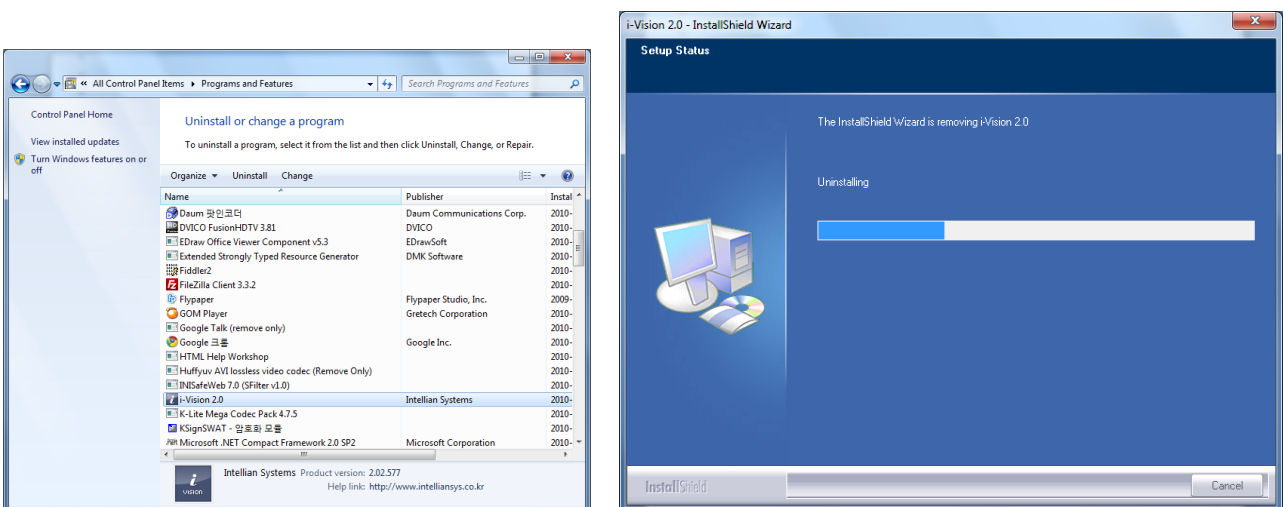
« All Control Panel Items ▸ Programs and Features

Search Programs and Features

Control Panel Home

View installed updates

Turn Windows features on or off

Uninstall or change a program

To uninstall a program, select it from the list and then click Uninstall, Change, or Repair.

Organize ▾ Uninstall Change

| Name | Publisher | Install |
|---|---|---|
| Daum 팟인코더 | Daum Communications Corp. | 2010- |
| DVICO FusionHDTV 3.81 | DVICO | 2010- |
| EDraw Office Viewer Component v5.3 | EDrawSoft | 2010- |
| Extended Strongly Typed Resource Generator | DMK Software | 2010- |
| Fiddler2 | | 2010- |
| FileZilla Client 3.3.2 | | 2010- |
| Flypaper | Flypaper Studio, Inc. | 2009- |
| GOM Player | Gretech Corporation | 2010- |
| Google Talk (remove only) | | 2010- |
| Google 크롬 | Google Inc. | 2010- |
| HTML Help Workshop | | 2010- |
| Huffyuv AVI lossless video codec (Remove Only) | | 2010- |
| INISafeWeb 7.0 (SFilter v1.0) | | 2010- |
| i-Vision 2.0 | Intellian Systems | 2010- |
| K-Lite Mega Codec Pack 4.7.5 | | 2010- |
| KSignSWAT - 암호화 모듈 | | 2010- |
| Microsoft .NET Compact Framework 2.0 SP2 | Microsoft Corporation | 2010- |

Intellian Systems Product version: 2.02.577
Help link: http://www.intelliansys.co.kr

i-Vision 2.0 - InstallShield Wizard

Setup Status

The InstallShield Wizard is removing i-Vision 2.0

Uninstalling

InstallShield

Cancel